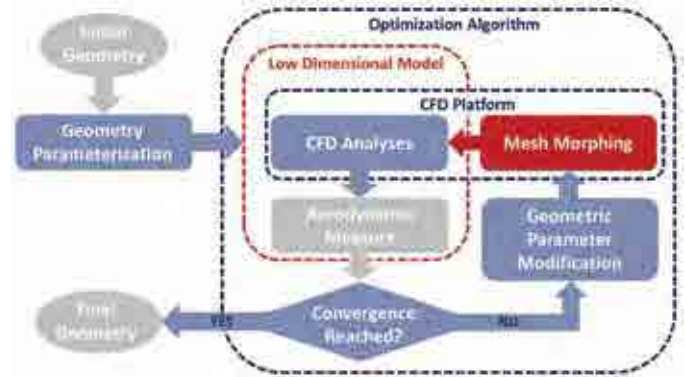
Optimization Algorithm

Initial Geometry

Low Dimensional Model

CFD Platform

Geometry Parameterization

CFD Analyses

Mesh Morphing

Aerodynamic Measure

Geometric Parameter Modification

Final Geometry

YES

Convergence Reached?

NO